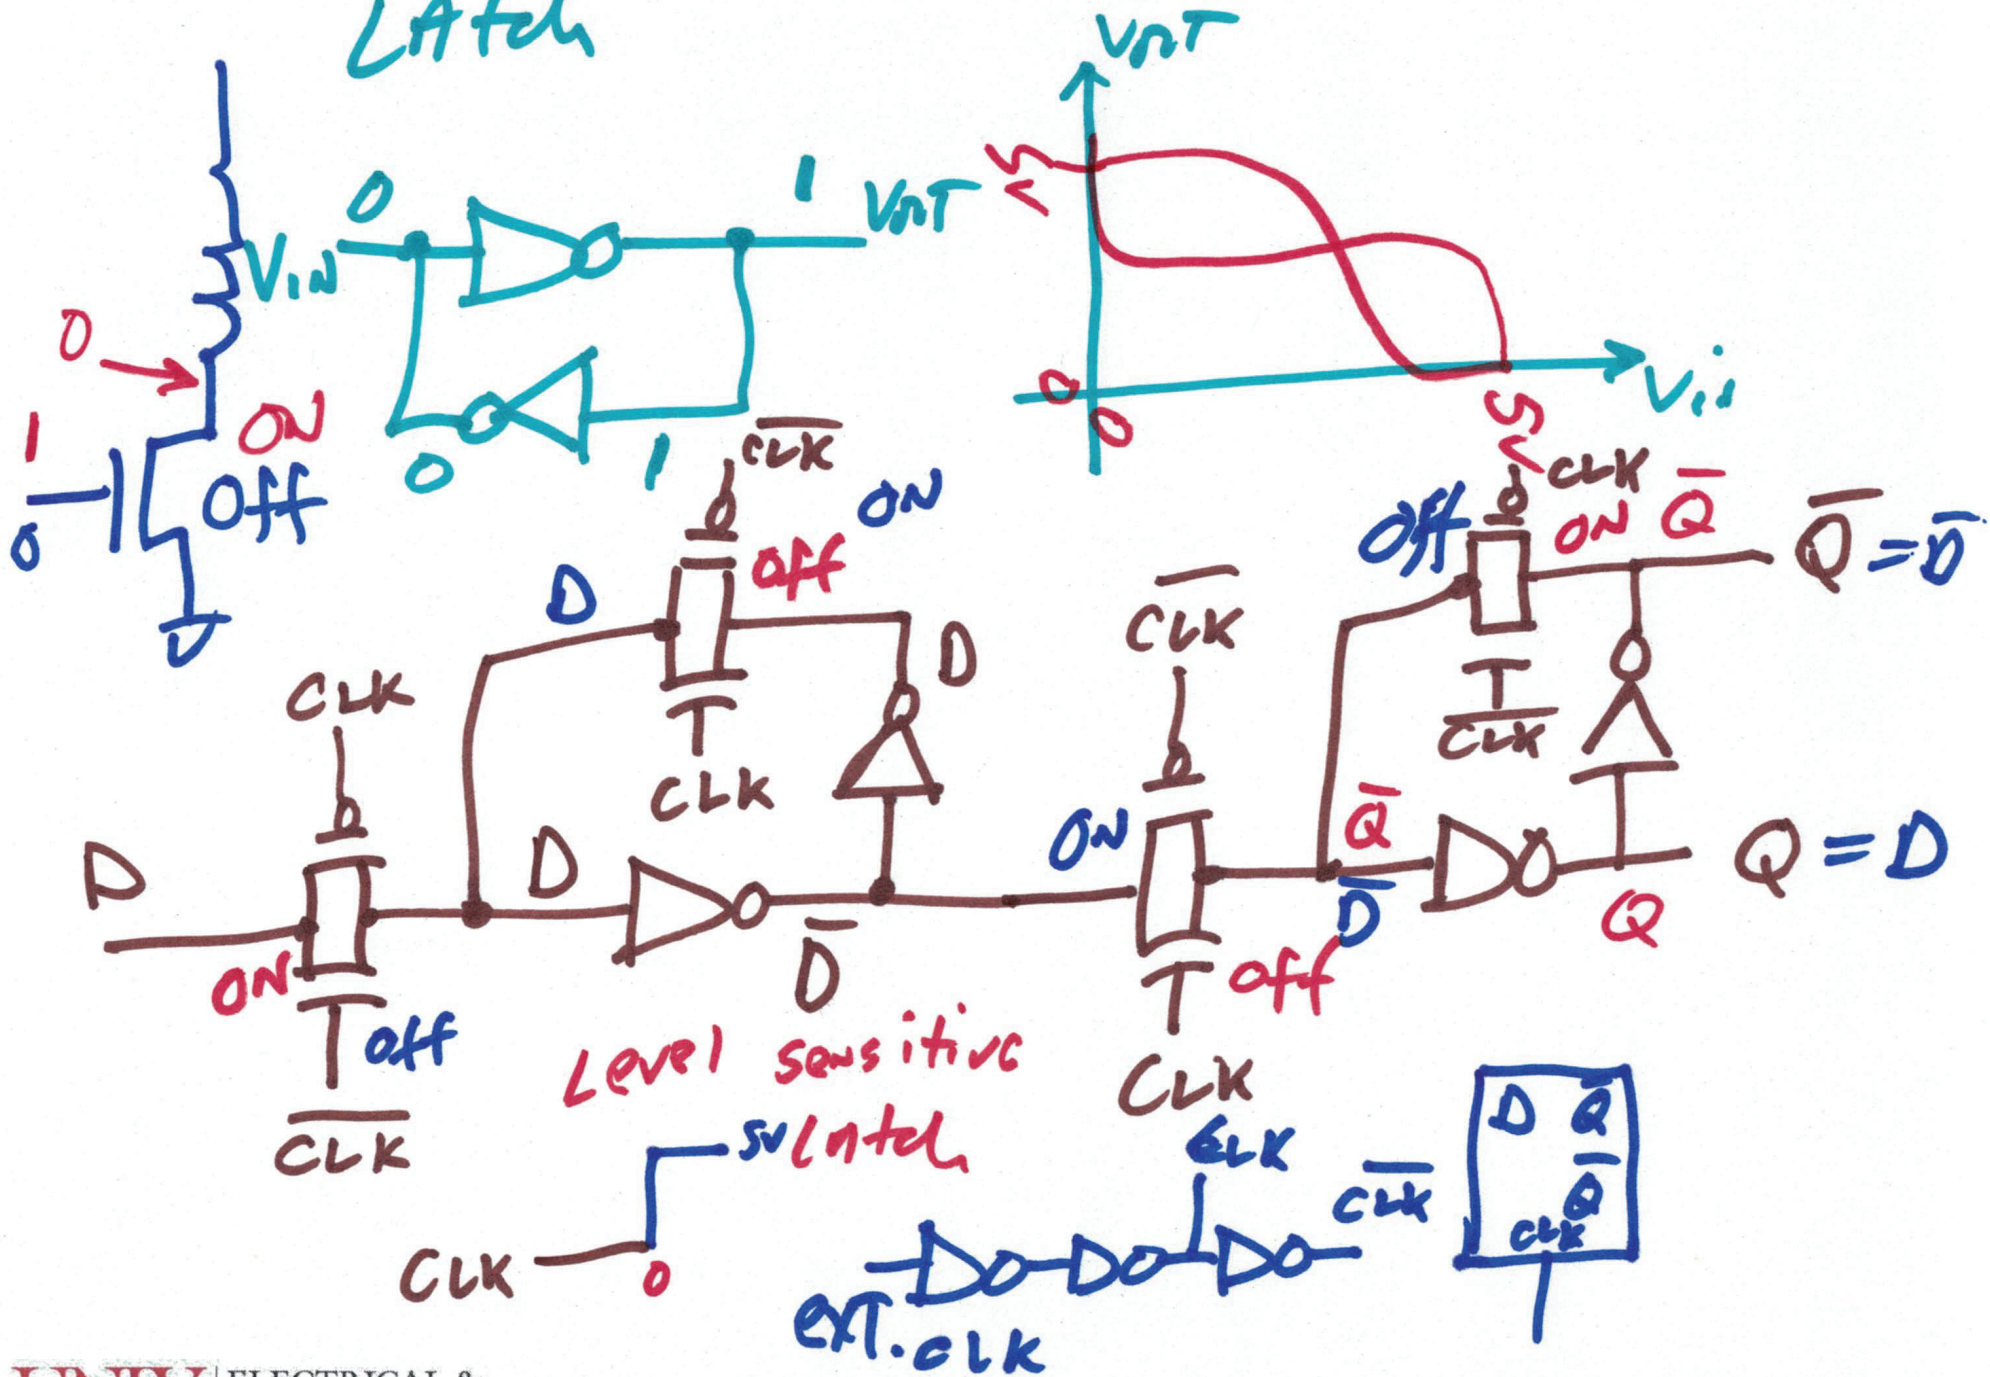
LAtch

$V_{IN}$

0

1

$V_{OUT}$

0

1

0

ON

1

Off

0

0

1

$V_{OUT}$

5

0

0

5

$V_{in}$

$\overline{CLK}$

ON

off

D

D

CLK

CLK

D

ON

Toff

$\overline{CLK}$

D

$\overline{D}$

Level sensitive

$\overline{CLK}$

ON

off

CLK

CLK

Off

ON

$\overline{Q}$

$\overline{Q}=\overline{D}$

CLK

$\overline{Q}$

$\overline{D}$

Q

Q = D

5v latch

CLK

0

EXT. CLK

CLK

$\overline{CLK}$

D $\overline{Q}$

$\overline{Q}$

CLK

ELECTRICAL &